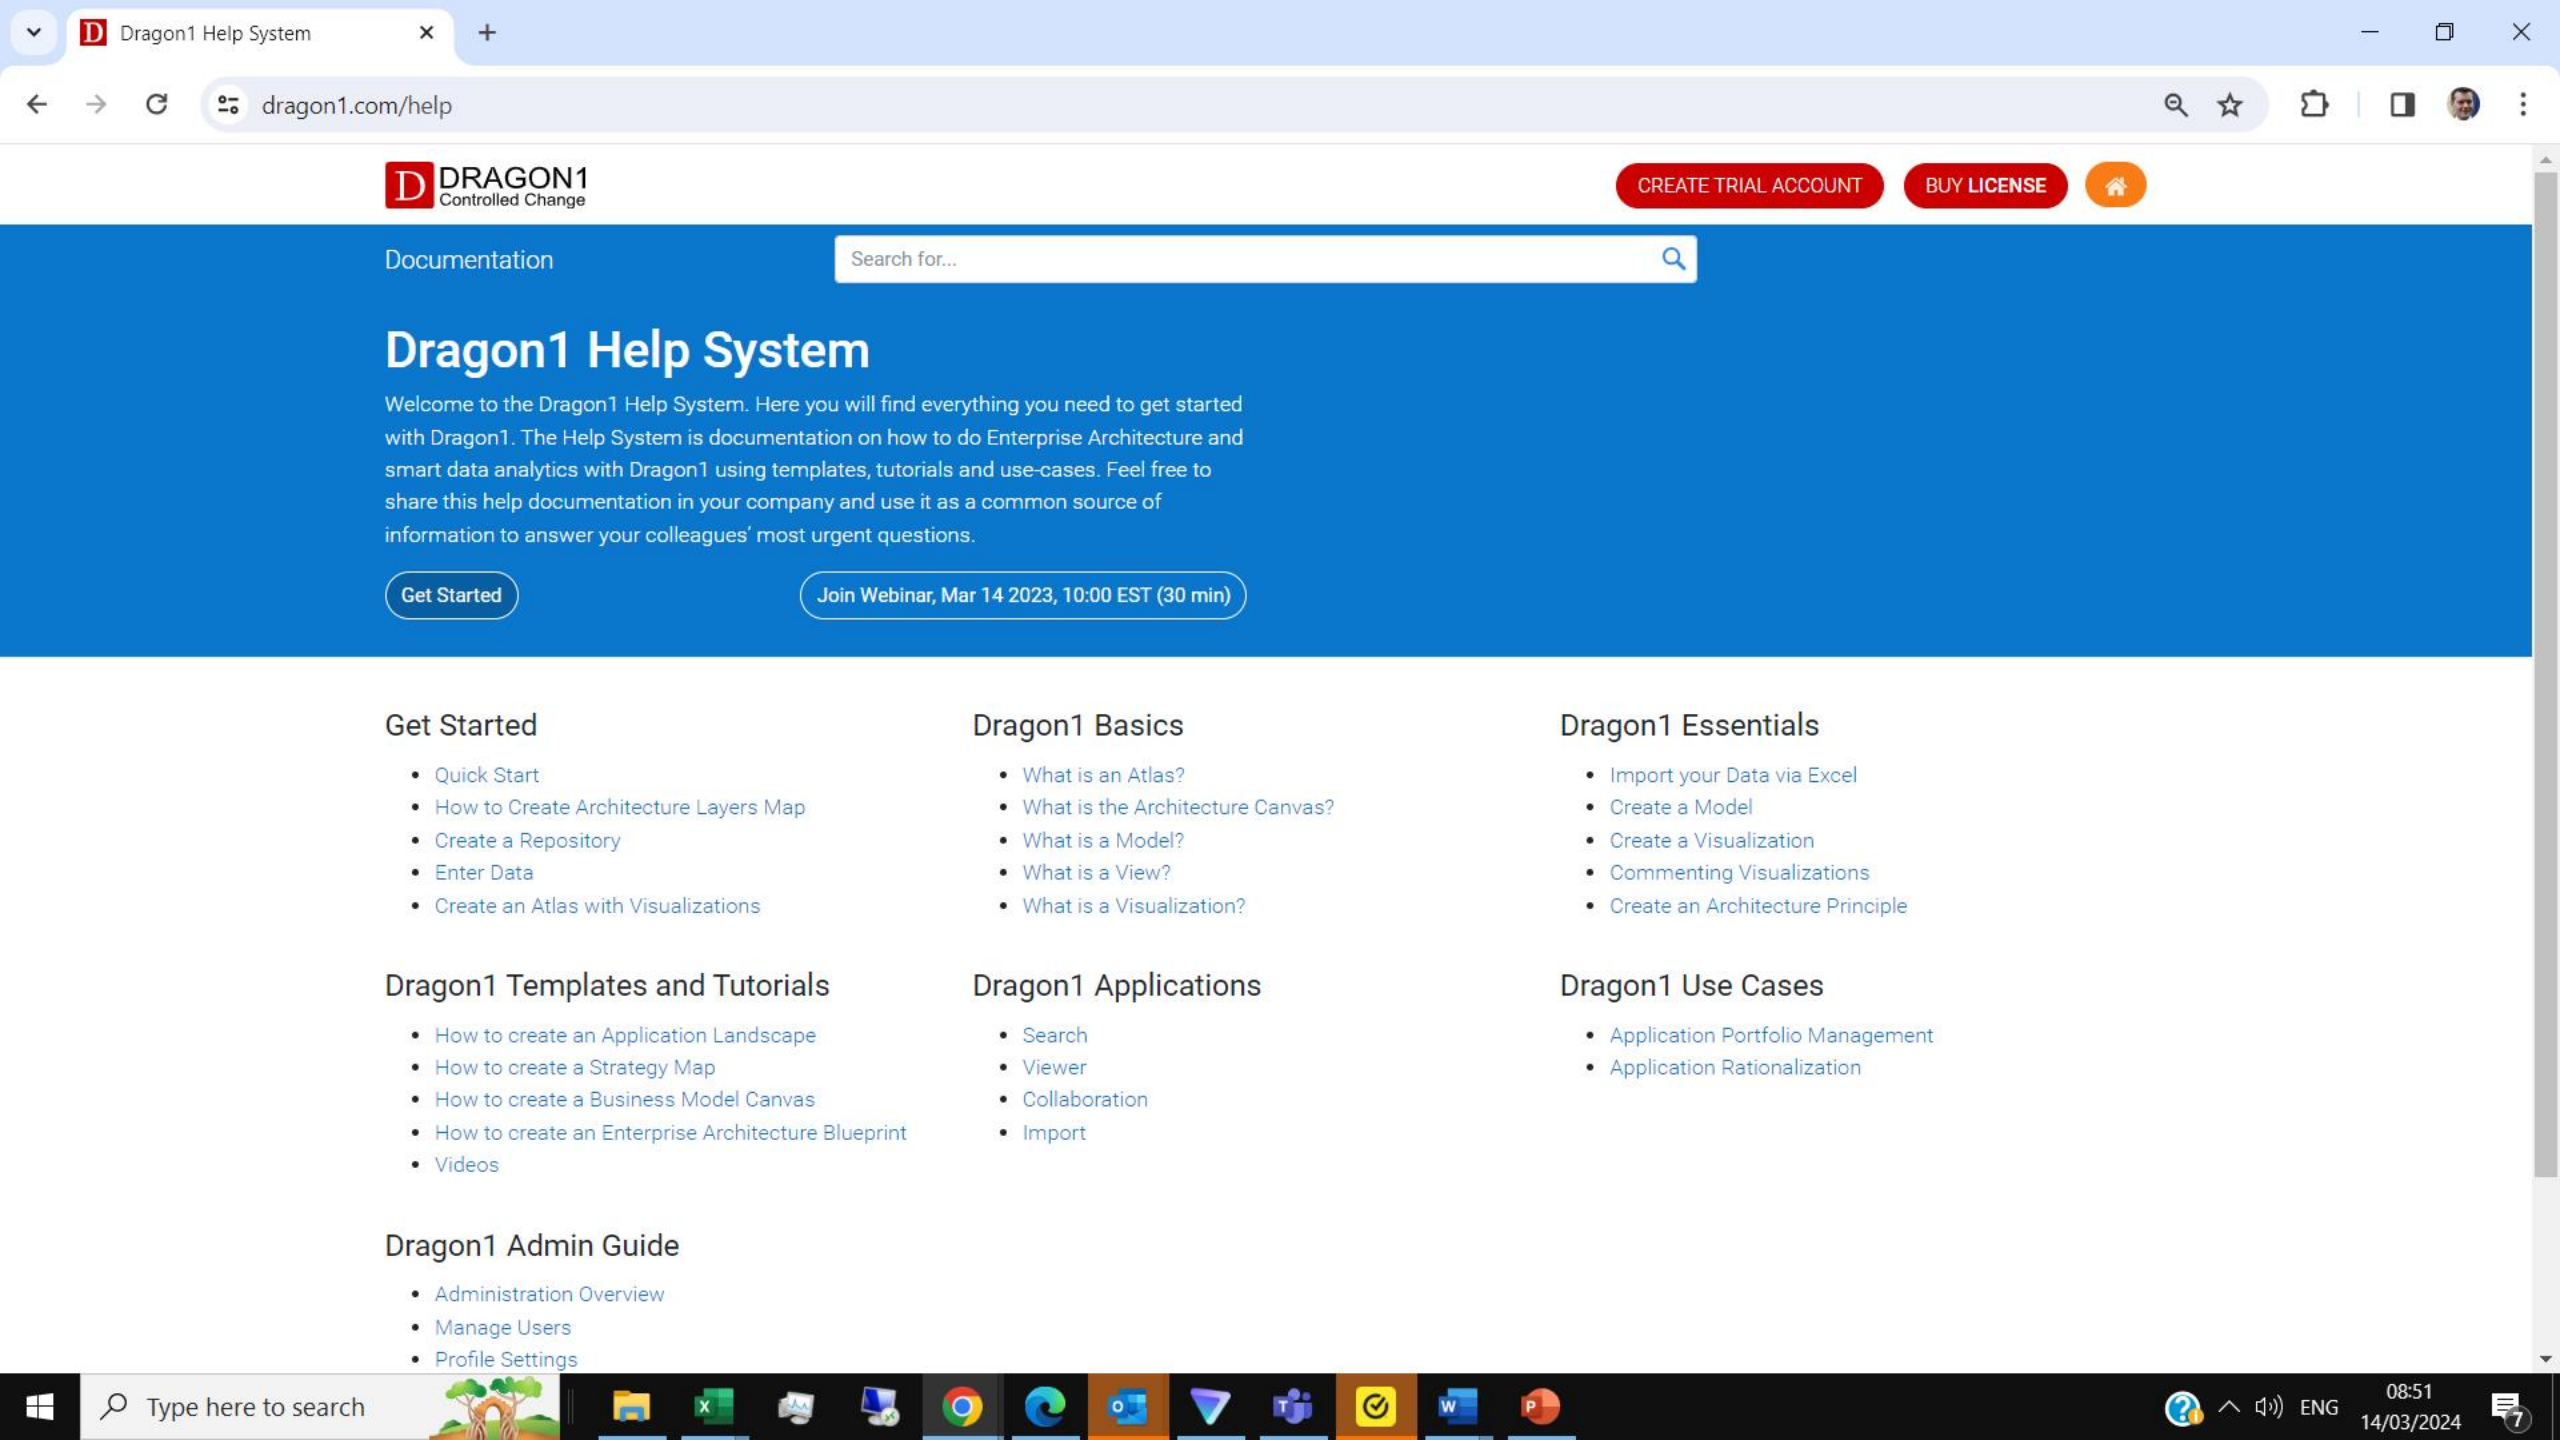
Dragon1 Help System

dragon1.com/help

DRAGON1
Controlled Change

CREATE TRIAL ACCOUNT
BUY LICENSE

Documentation

Search for...

# Dragon1 Help System

Welcome to the Dragon1 Help System. Here you will find everything you need to get started with Dragon1. The Help System is documentation on how to do Enterprise Architecture and smart data analytics with Dragon1 using templates, tutorials and use-cases. Feel free to share this help documentation in your company and use it as a common source of information to answer your colleagues' most urgent questions.

Get Started

Join Webinar, Mar 14 2023, 10:00 EST (30 min)

Get Started
- Quick Start
- How to Create Architecture Layers Map
- Create a Repository
- Enter Data
- Create an Atlas with Visualizations

Dragon1 Basics
- What is an Atlas?
- What is the Architecture Canvas?
- What is a Model?
- What is a View?
- What is a Visualization?

Dragon1 Essentials
- Import your Data via Excel
- Create a Model
- Create a Visualization
- Commenting Visualizations
- Create an Architecture Principle

Dragon1 Templates and Tutorials
- How to create an Application Landscape
- How to create a Strategy Map
- How to create a Business Model Canvas
- How to create an Enterprise Architecture Blueprint
- Videos

Dragon1 Applications
- Search
- Viewer
- Collaboration
- Import

Dragon1 Use Cases
- Application Portfolio Management
- Application Rationalization

Dragon1 Admin Guide
- Administration Overview
- Manage Users
- Profile Settings

Type here to search

ENG
08:51
14/03/2024
7